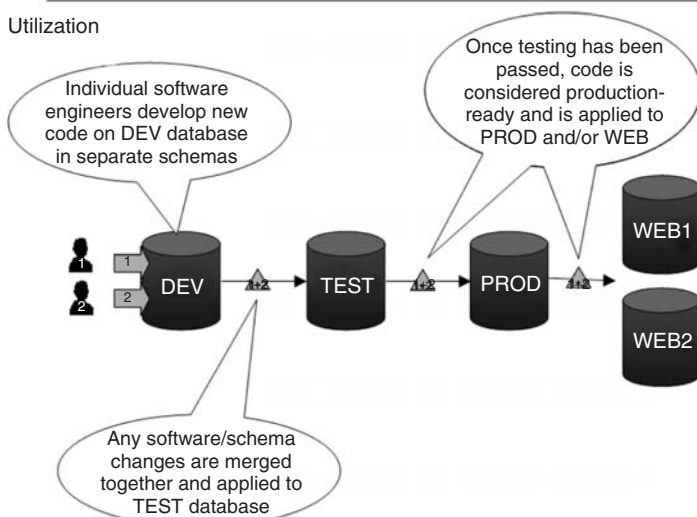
Utilization

Individual software engineers develop new code on DEV database in separate schemas

Once testing has been passed, code is considered production-ready and is applied to PROD and/or WEB

1

2

1

2

DEV

1+2

TEST

1+2

PROD

1+2

WEB1

WEB2

Any software/schema changes are merged together and applied to TEST database